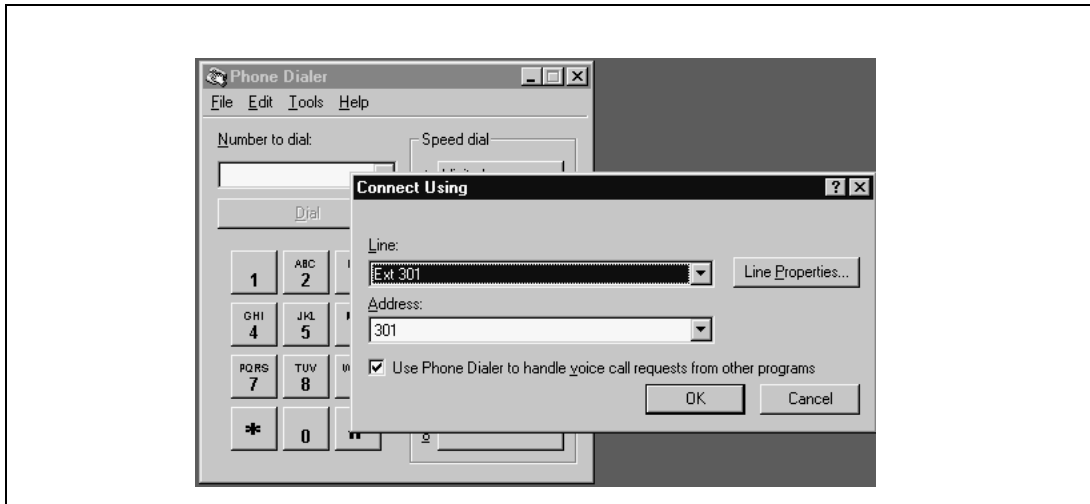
Phone Dialer
File Edit Tools Help
Number to dial:
Speed dial
Dial
1
ABC 2
GHI 4
JKL 5
PQRS 7
TUV 8
*
0

Connect Using
?
Line:
Ext 301
Line Properties...
Address:
301
Use Phone Dialer to handle voice call requests from other programs
OK
Cancel